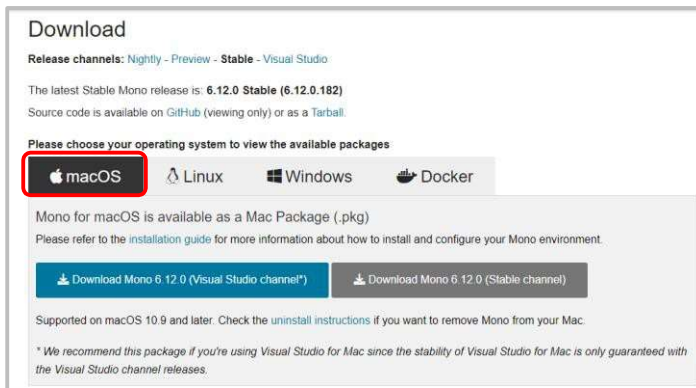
Download

Release channels: Nightly - Preview - Stable - Visual Studio

The latest Stable Mono release is: 6.12.0 Stable (6.12.0.182)
Source code is available on GitHub (viewing only) or as a Tarball.

Please choose your operating system to view the available packages

macOS Linux Windows Docker

Mono for macOS is available as a Mac Package (.pkg)
Please refer to the installation guide for more information about how to install and configure your Mono environment.

Download Mono 6.12.0 (Visual Studio channel*) Download Mono 6.12.0 (Stable channel)

Supported on macOS 10.9 and later. Check the uninstall instructions if you want to remove Mono from your Mac.

* We recommend this package if you're using Visual Studio for Mac since the stability of Visual Studio for Mac is only guaranteed with the Visual Studio channel releases.